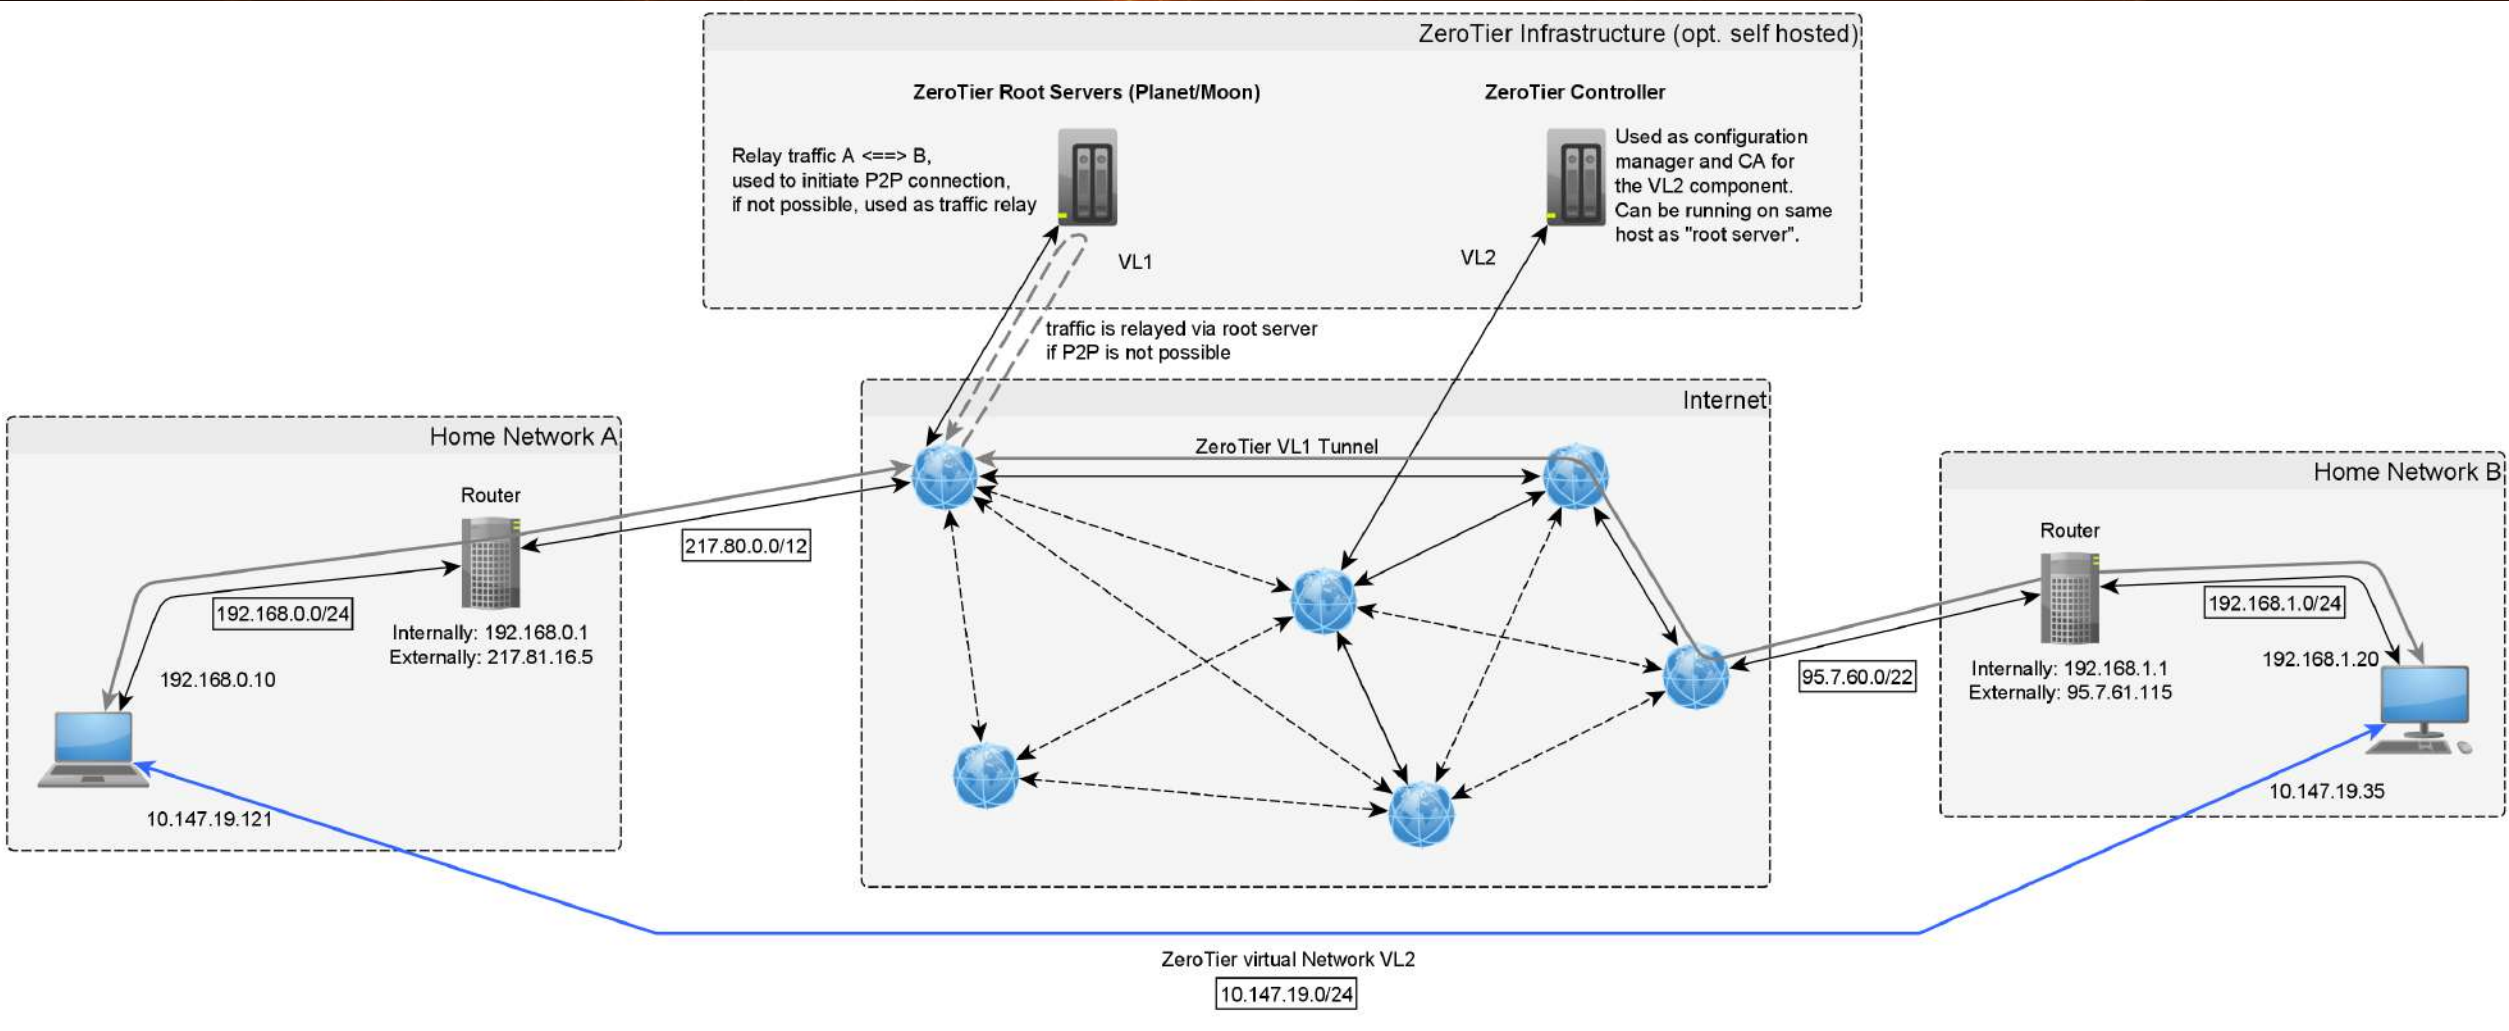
ZeroTier Infrastructure (opt. self hosted)

ZeroTier Root Servers (Planet/Moon)

Relay traffic A <==> B, used to initiate P2P connection, if not possible, used as traffic relay

VL1

ZeroTier Controller

Used as configuration manager and CA for the VL2 component. Can be running on same host as "root server".

VL2

traffic is relayed via root server if P2P is not possible

Internet

ZeroTier VL1 Tunnel

Home Network A

Router

192.168.0.0/24

Internally: 192.168.0.1
Externally: 217.81.16.5

192.168.0.10

10.147.19.121

217.80.0.0/12

95.7.60.0/22

Home Network B

Router

192.168.1.0/24

192.168.1.20

Internally: 192.168.1.1
Externally: 95.7.61.115

10.147.19.35

ZeroTier virtual Network VL2

10.147.19.0/24